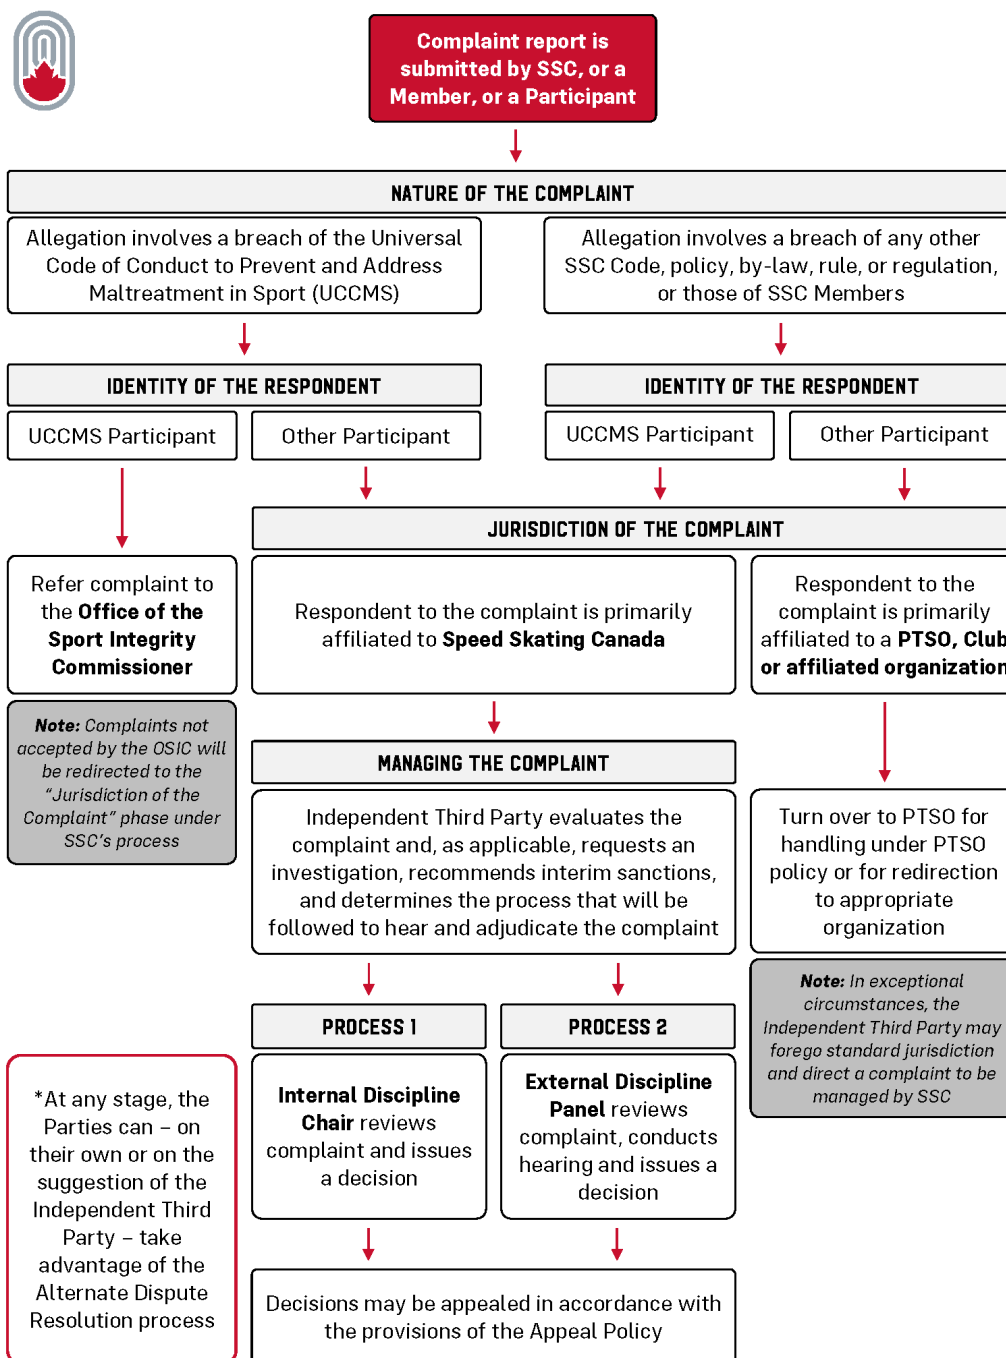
Complaint report is submitted by SSC, or a Member, or a Participant

NATURE OF THE COMPLAINT

Allegation involves a breach of the Universal Code of Conduct to Prevent and Address Maltreatment in Sport (UCCMS)

Allegation involves a breach of any other SSC Code, policy, by-law, rule, or regulation, or those of SSC Members

IDENTITY OF THE RESPONDENT

UCCMS Participant

Other Participant

IDENTITY OF THE RESPONDENT

UCCMS Participant

Other Participant

JURISDICTION OF THE COMPLAINT

Refer complaint to the **Office of the Sport Integrity Commissioner**

*Note: Complaints not accepted by the OSIC will be redirected to the "Jurisdiction of the Complaint" phase under SSC's process*

Respondent to the complaint is primarily affiliated to **Speed Skating Canada**

Respondent to the complaint is primarily affiliated to a **PTSO, Club or affiliated organization**

MANAGING THE COMPLAINT

Independent Third Party evaluates the complaint and, as applicable, requests an investigation, recommends interim sanctions, and determines the process that will be followed to hear and adjudicate the complaint

Turn over to PTSO for handling under PTSO policy or for redirection to appropriate organization

*Note: In exceptional circumstances, the Independent Third Party may forego standard jurisdiction and direct a complaint to be managed by SSC*

PROCESS 1

PROCESS 2

**Internal Discipline Chair** reviews complaint and issues a decision

**External Discipline Panel** reviews complaint, conducts hearing and issues a decision

*At any stage, the Parties can – on their own or on the suggestion of the Independent Third Party – take advantage of the Alternate Dispute Resolution process

Decisions may be appealed in accordance with the provisions of the Appeal Policy